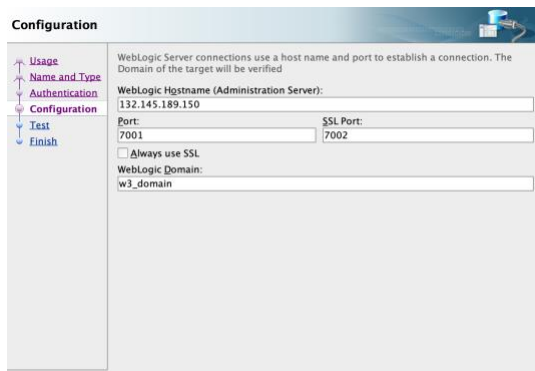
Configuration

Usage
Name and Type
Authentication
Configuration
Test
Finish

WebLogic Server connections use a host name and port to establish a connection. The Domain of the target will be verified

WebLogic Hostname (Administration Server):
132.145.189.150

Port:
7001

SSL Port:
7002

Always use SSL

WebLogic Domain:
w3_domain